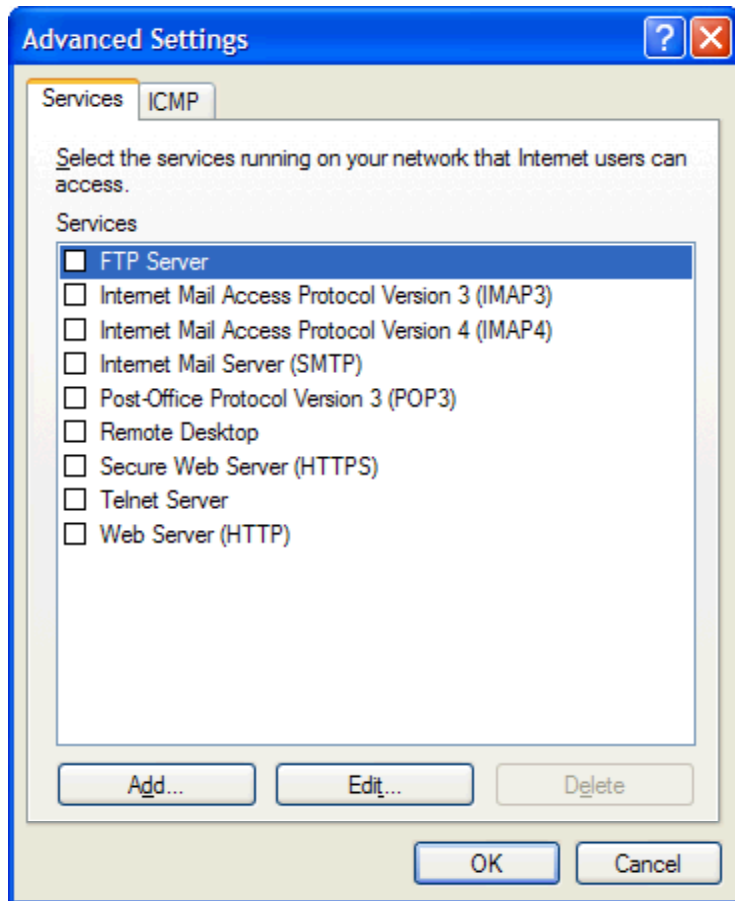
Advanced Settings

Services ICMP

Select the services running on your network that Internet users can access.

Services

FTP Server
Internet Mail Access Protocol Version 3 (IMAP3)
Internet Mail Access Protocol Version 4 (IMAP4)
Internet Mail Server (SMTP)
Post-Office Protocol Version 3 (POP3)
Remote Desktop
Secure Web Server (HTTPS)
Telnet Server
Web Server (HTTP)

Add... Edit... Delete

OK Cancel